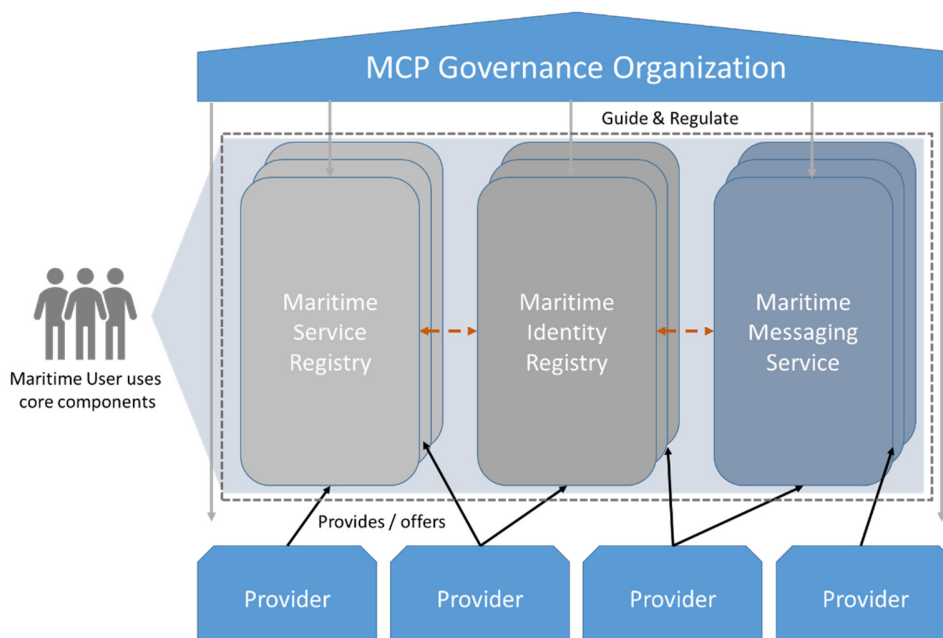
MCP Governance Organization

Guide & Regulate

Maritime User uses core components

Maritime Service Registry

Maritime Identity Registry

Maritime Messaging Service

Provides / offers

Provider

Provider

Provider

Provider